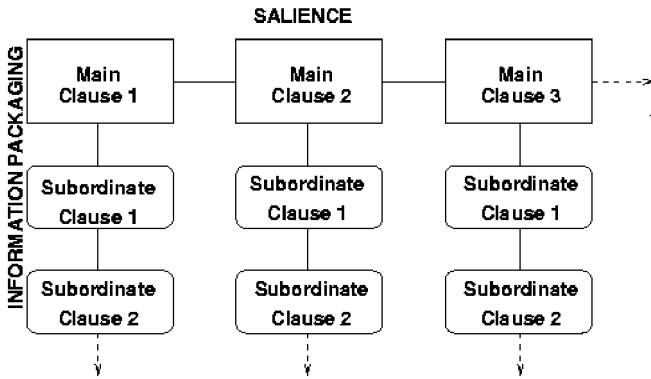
SALIENCE

INFORMATION PACKAGING

Main Clause 1

Main Clause 2

Main Clause 3

Subordinate Clause 1

Subordinate Clause 1

Subordinate Clause 1

Subordinate Clause 2

Subordinate Clause 2

Subordinate Clause 2